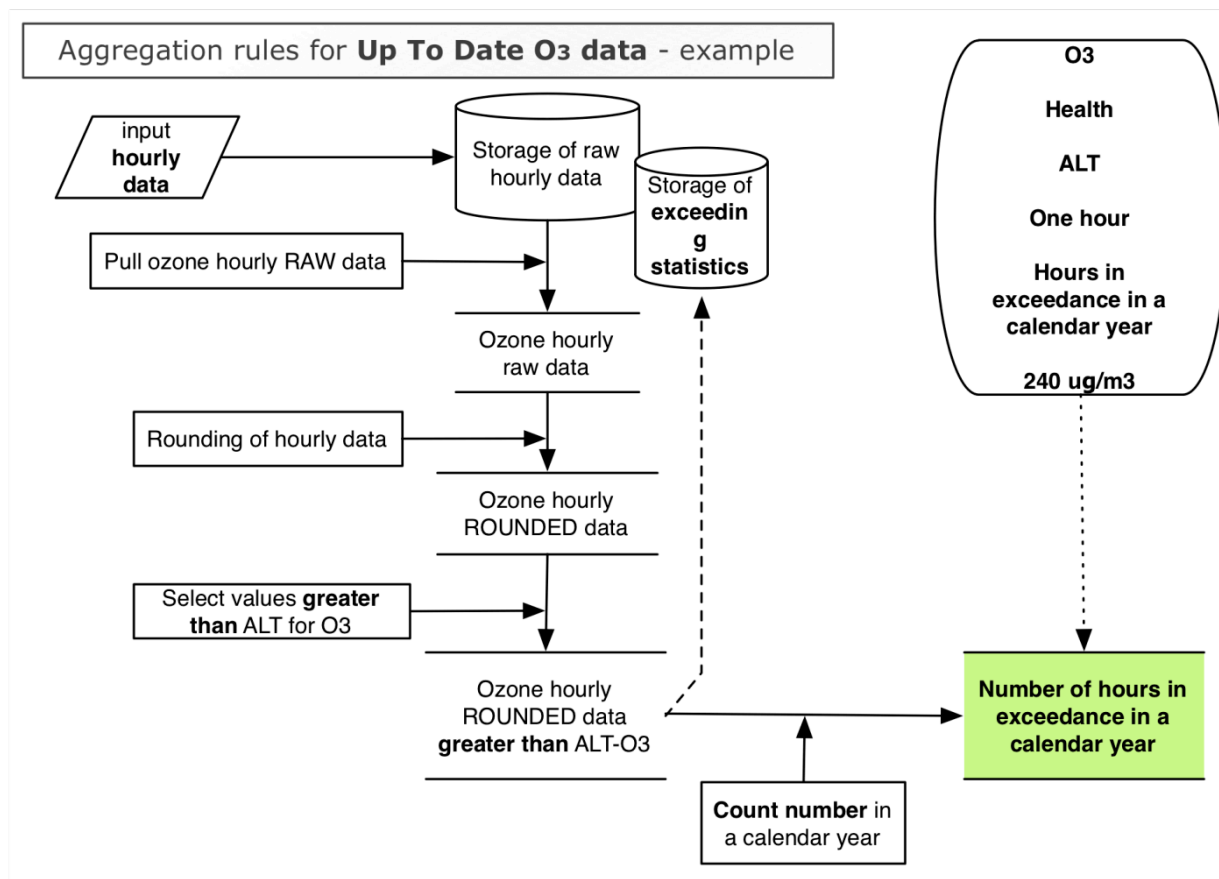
Aggregation rules for **Up To Date O3 data** - example

input **hourly data**

Storage of raw hourly data

Storage of **exceeding statistics**

Pull ozone hourly RAW data

Ozone hourly raw data

Rounding of hourly data

Ozone hourly ROUNDED data

Select values **greater than** ALT for O3

Ozone hourly ROUNDED data **greater than** ALT-O3

**Count number** in a calendar year

**O3**

**Health**

**ALT**

**One hour**

**Hours in exceedance in a calendar year**

**240 ug/m3**

**Number of hours in exceedance in a calendar year**